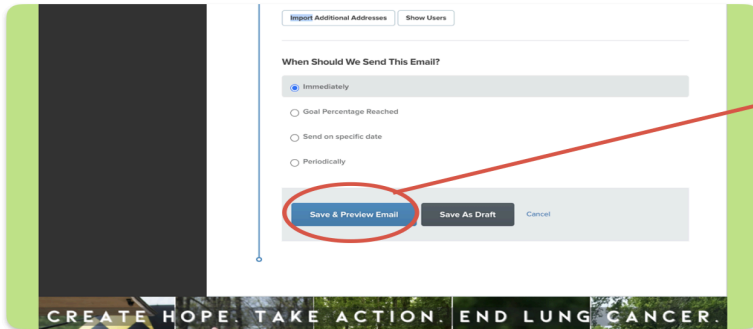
Import Additional Addresses
Show Users

When Should We Send This Email?

Immediately
Goal Percentage Reached
Send on specific date
Periodically

Save & Preview Email
Save As Draft
Cancel

CREATE HOPE. TAKE ACTION. END LUNG CANCER.